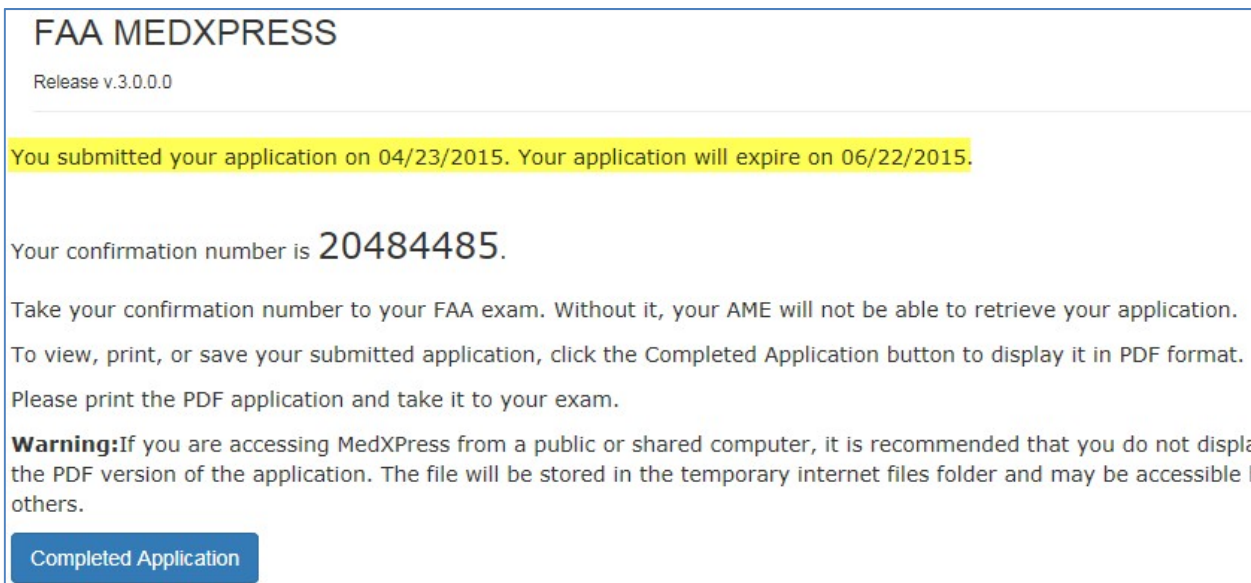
FAA MEDXPRESS

Release v.3.0.0.0

You submitted your application on 04/23/2015. Your application will expire on 06/22/2015.

Your confirmation number is 20484485.

Take your confirmation number to your FAA exam. Without it, your AME will not be able to retrieve your application.

To view, print, or save your submitted application, click the Completed Application button to display it in PDF format.

Please print the PDF application and take it to your exam.

Warning:If you are accessing MedXPress from a public or shared computer, it is recommended that you do not displa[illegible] the PDF version of the application. The file will be stored in the temporary internet files folder and may be accessible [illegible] others.

Completed Application